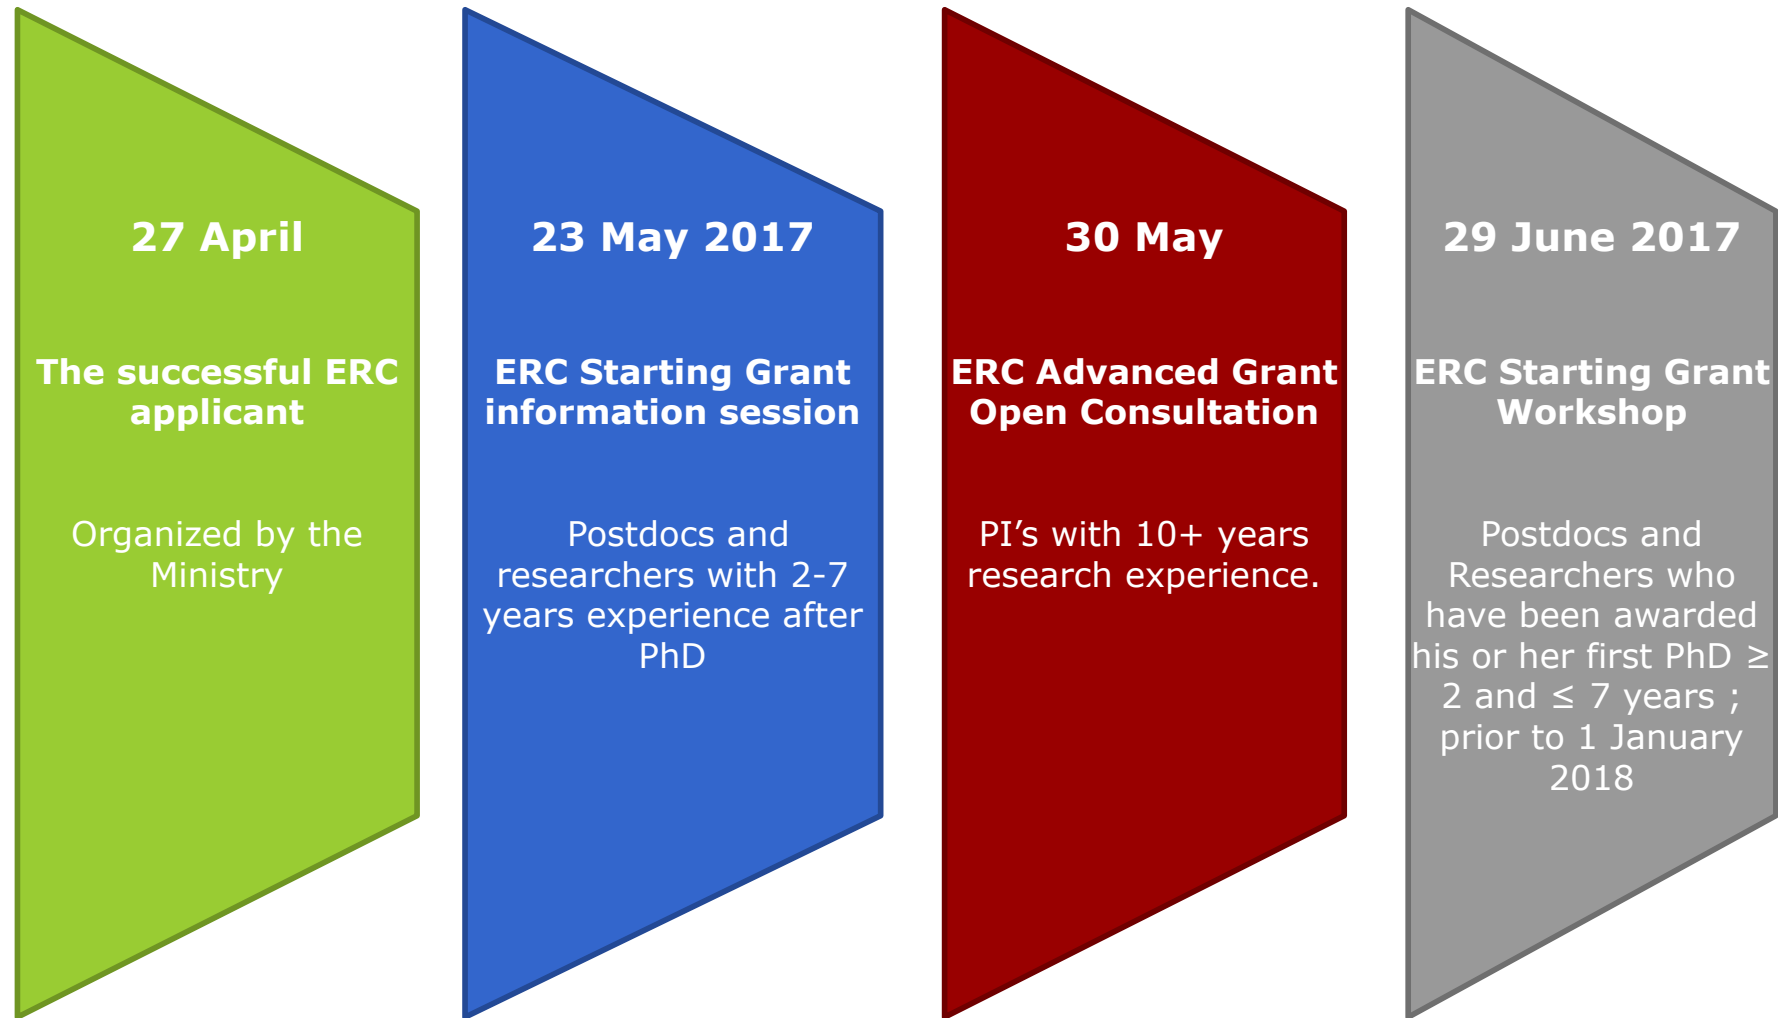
27 April

The successful ERC applicant

Organized by the Ministry

23 May 2017

ERC Starting Grant information session

Postdocs and researchers with 2-7 years experience after PhD

30 May

ERC Advanced Grant Open Consultation

PI’s with 10+ years research experience.

29 June 2017

ERC Starting Grant Workshop

Postdocs and Researchers who have been awarded his or her first PhD ≥ 2 and ≤ 7 years ; prior to 1 January 2018